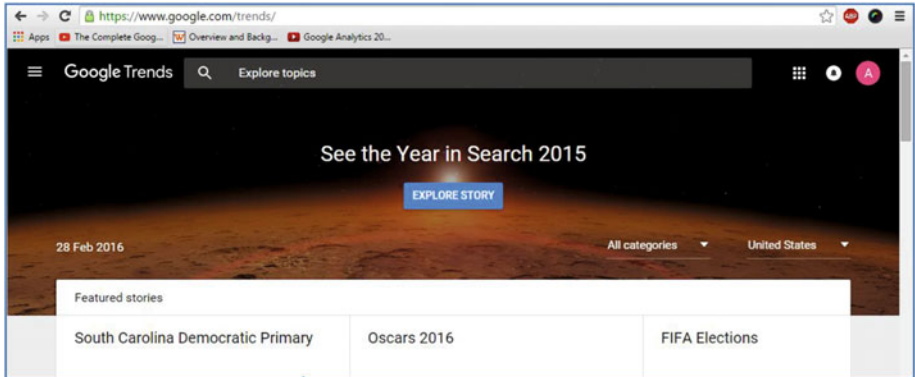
https://www.google.com/trends/

Apps The Complete Goog... Overview and Backg... Google Analytics 20...

Google Trends Explore topics

A

See the Year in Search 2015

EXPLORE STORY

28 Feb 2016

All categories

United States

Featured stories

South Carolina Democratic Primary

Oscars 2016

FIFA Elections